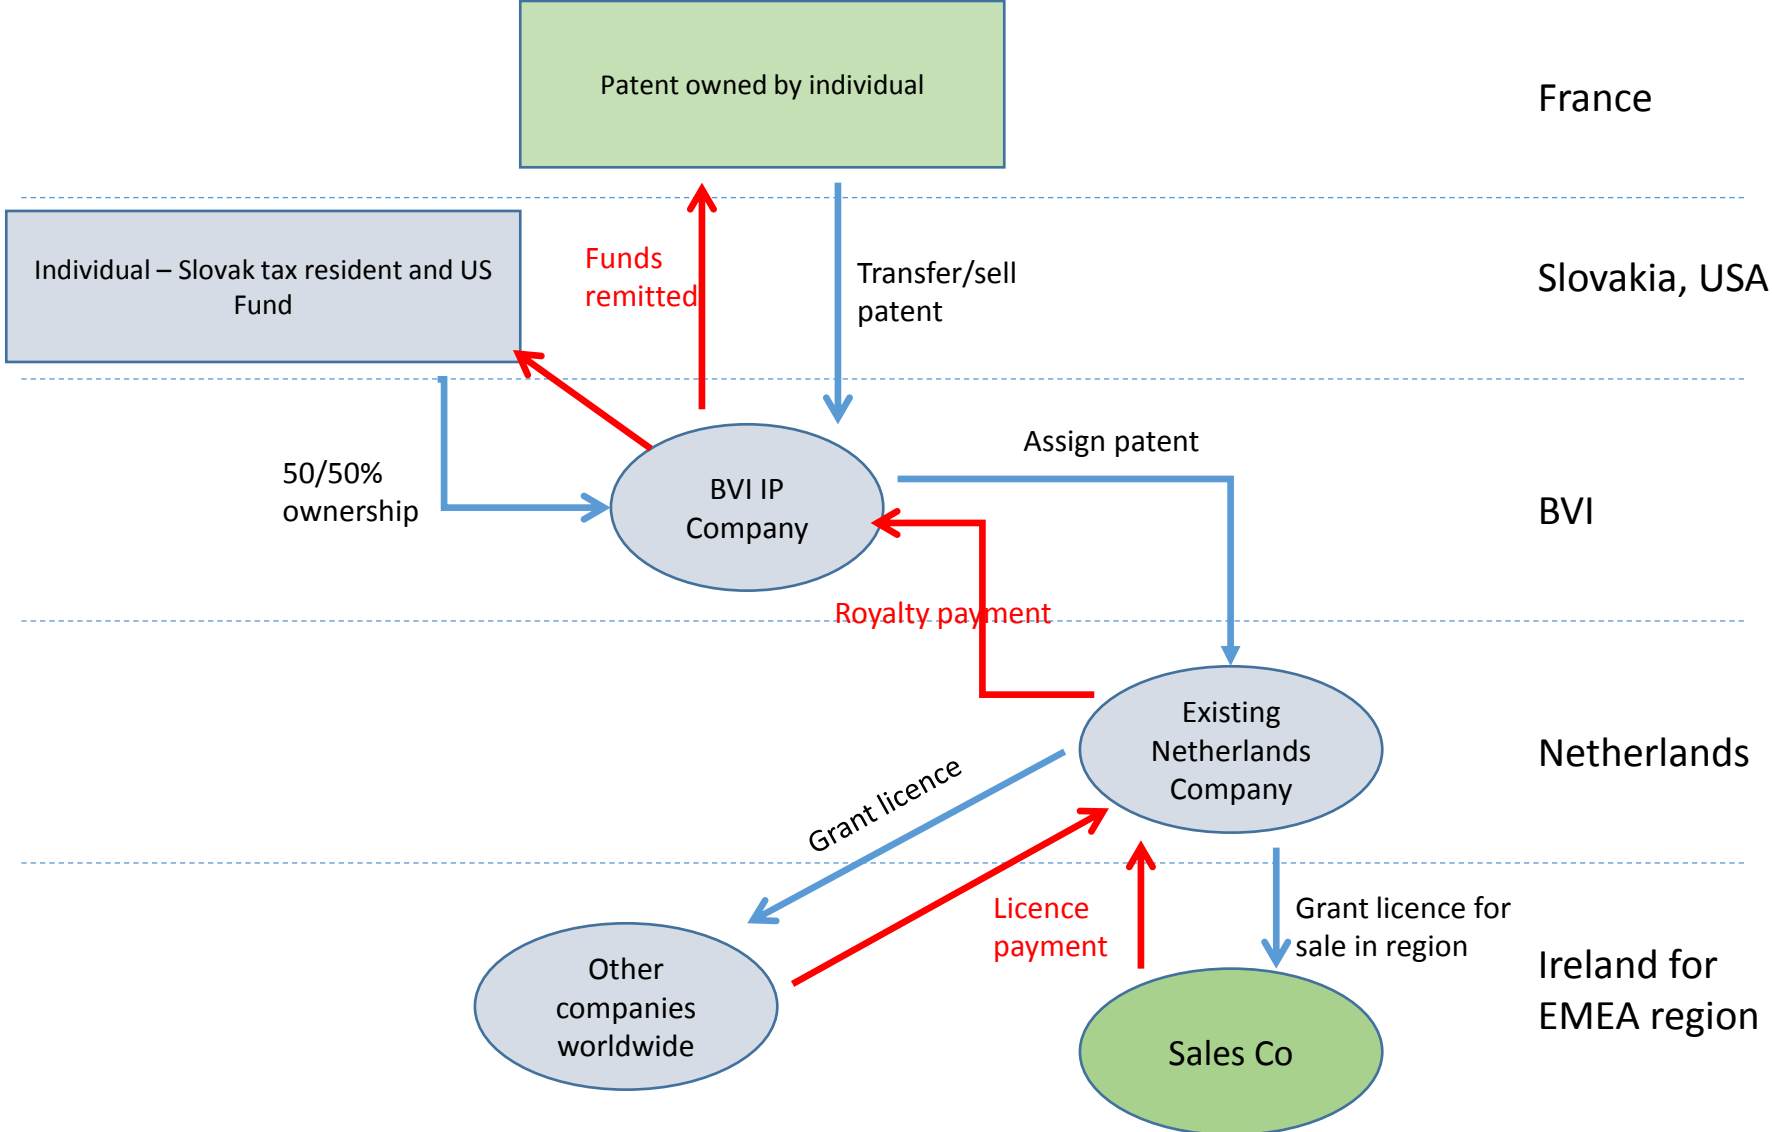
Patent owned by individual

France

Individual – Slovak tax resident and US Fund

Funds remitted

Transfer/sell patent

Slovakia, USA

50/50% ownership

BVI IP Company

Assign patent

BVI

Royalty payment

Existing Netherlands Company

Netherlands

Grant licence

Licence payment

Grant licence for sale in region

Other companies worldwide

Sales Co

Ireland for EMEA region